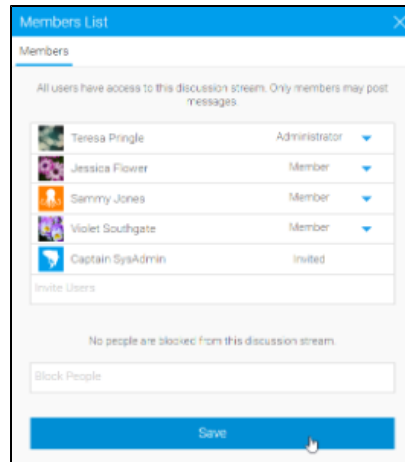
Members List

Members

All users have access to this discussion stream. Only members may post messages.

| | |
|---|---|
| Teresa Pringle | Administrator |
| Jessica Flower | Member |
| Sammy Jones | Member |
| Violet Southgate | Member |
| Captain SysAdmin | Invited |

Invite Users

No people are blocked from this discussion stream.

Block People

Save